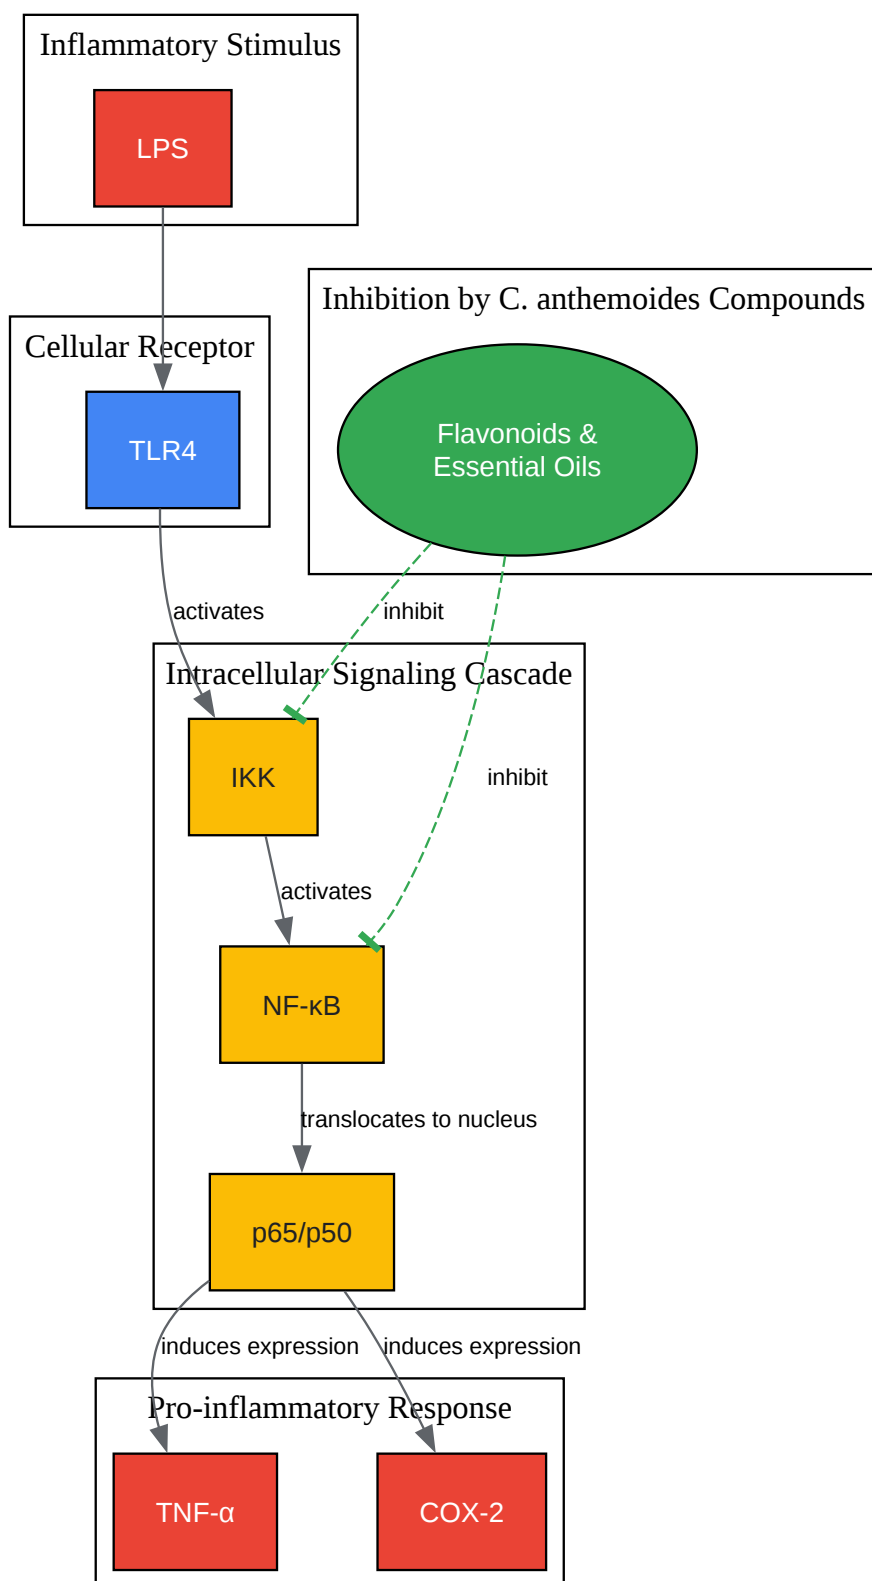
Inflammatory Stimulus

LPS

Cellular Receptor

TLR4

Inhibition by C. anthemoides Compounds

Flavonoids & Essential Oils

activates

inhibit

Intracellular Signaling Cascade

IKK

inhibit

activates

NF-κB

translocates to nucleus

p65/p50

induces expression

induces expression

Pro-inflammatory Response

TNF-α

COX-2